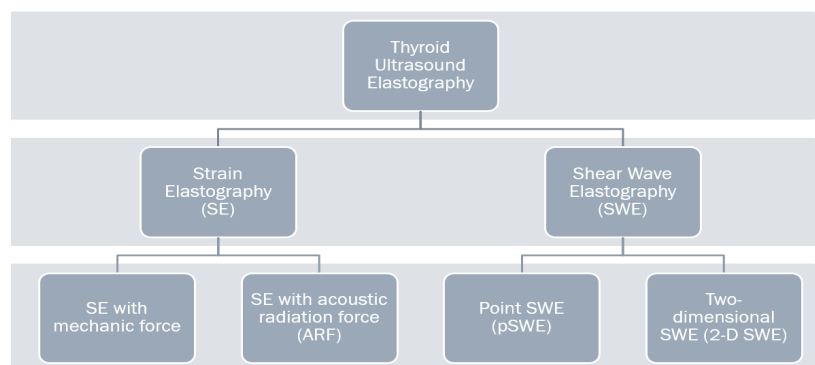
Thyroid Ultrasound Elastography

Strain Elastography (SE)

Shear Wave Elastography (SWE)

SE with mechanic force

SE with acoustic radiation force (ARF)

Point SWE (pSWE)

Two-dimensional SWE (2-D SWE)